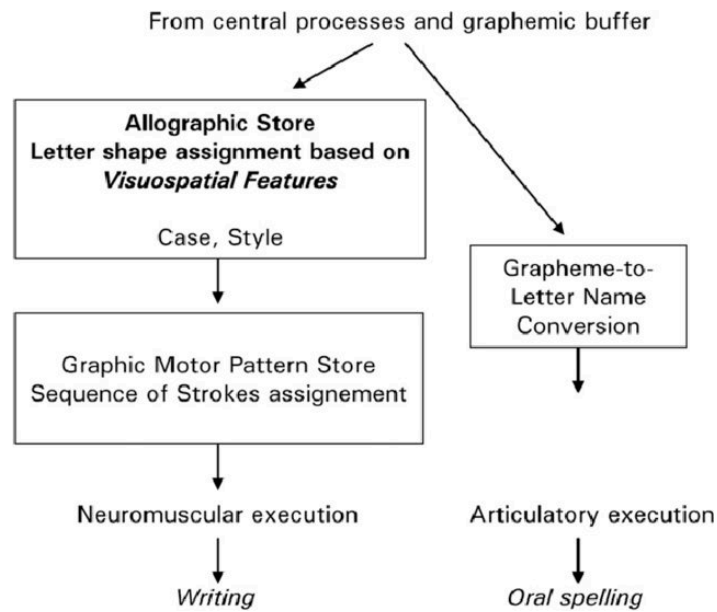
From central processes and graphemic buffer

Allographic Store
Letter shape assignment based on
Visuospatial Features

Case, Style

Grapheme-to-Letter Name Conversion

Graphic Motor Pattern Store
Sequence of Strokes assignement

Neuromuscular execution

Articulatory execution

Writing

Oral spelling